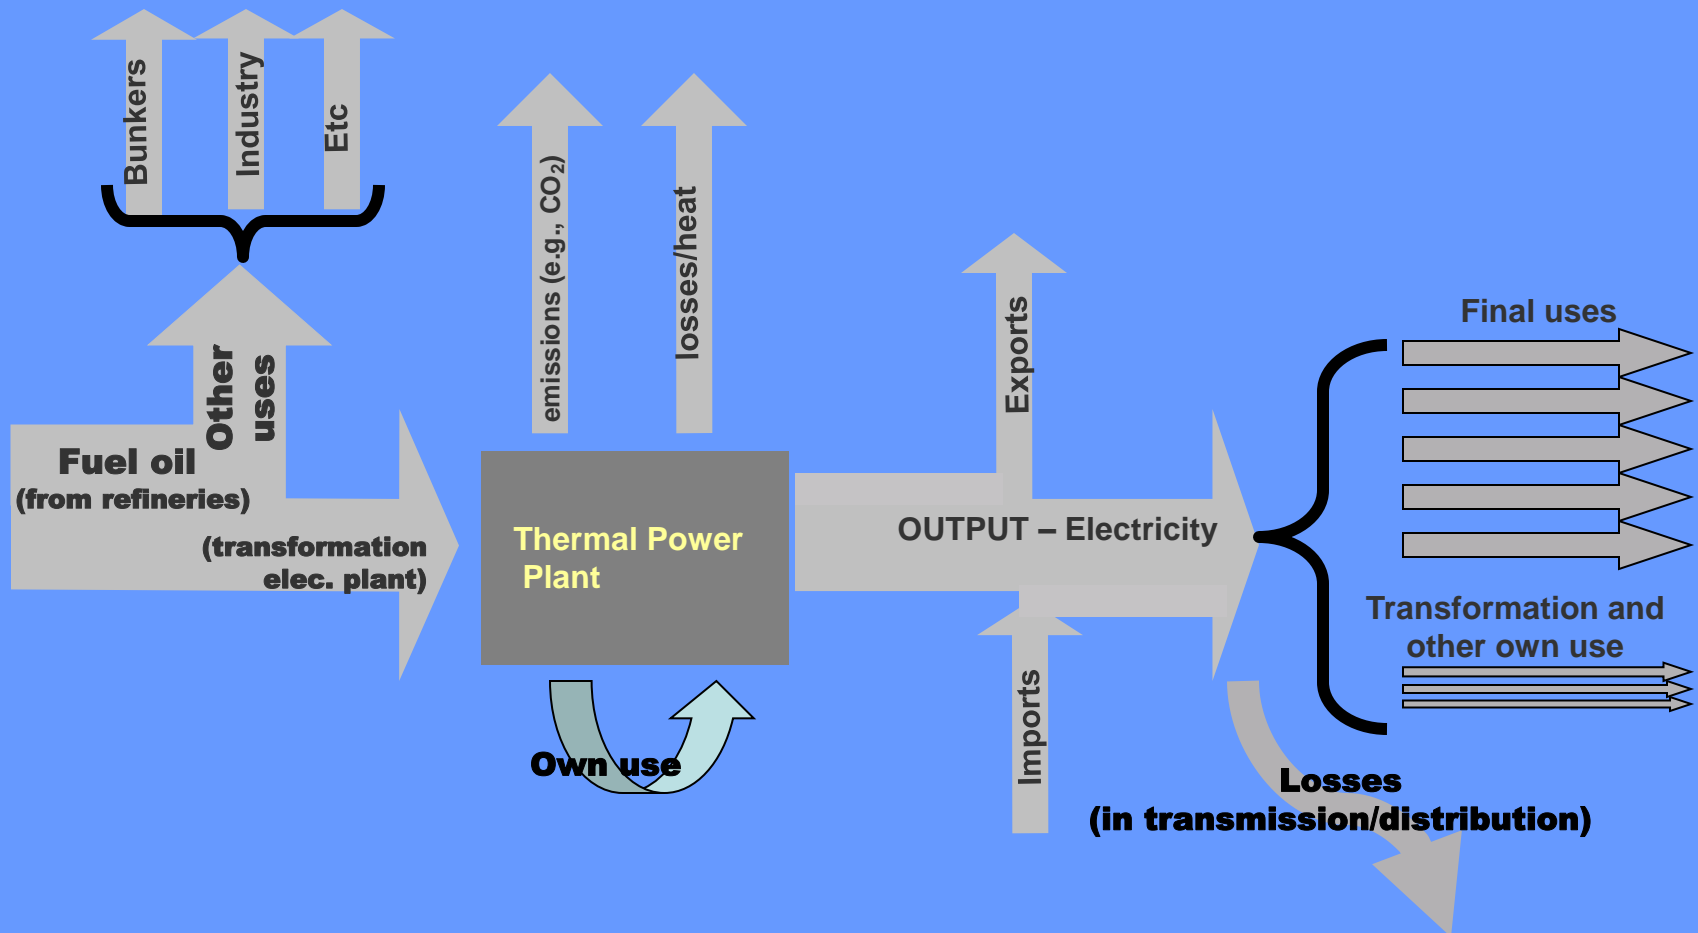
Bunkers

Industry

Etc

Other uses

Fuel oil
(from refineries)

(transformation elec. plant)

emissions (e.g., $CO_2$)

losses/heat

Thermal Power Plant

Own use

Exports

OUTPUT – Electricity

Imports

Final uses

Transformation and other own use

Losses
(in transmission/distribution)